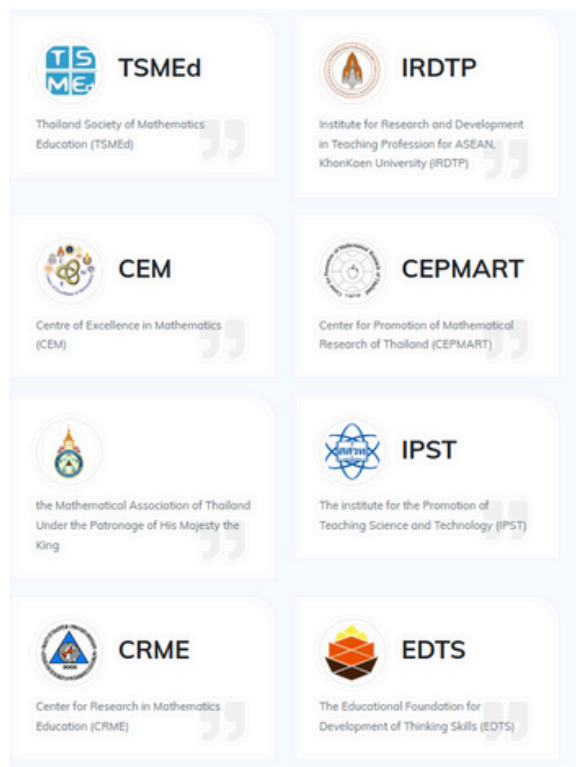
TS
ME

TSMEd

Thailand Society of Mathematics Education (TSMEd)

IRDTP

Institute for Research and Development in Teaching Profession for ASEAN, KhonKaen University (IRDTP)

CEM

Centre of Excellence in Mathematics (CEM)

CEPMART

Center for Promotion of Mathematical Research of Thailand (CEPMART)

the Mathematical Association of Thailand Under the Patronage of His Majesty the King

IPST

The Institute for the Promotion of Teaching Science and Technology (IPST)

CRME

Center for Research in Mathematics Education (CRME)

EDTS

The Educational Foundation for Development of Thinking Skills (EDTS)